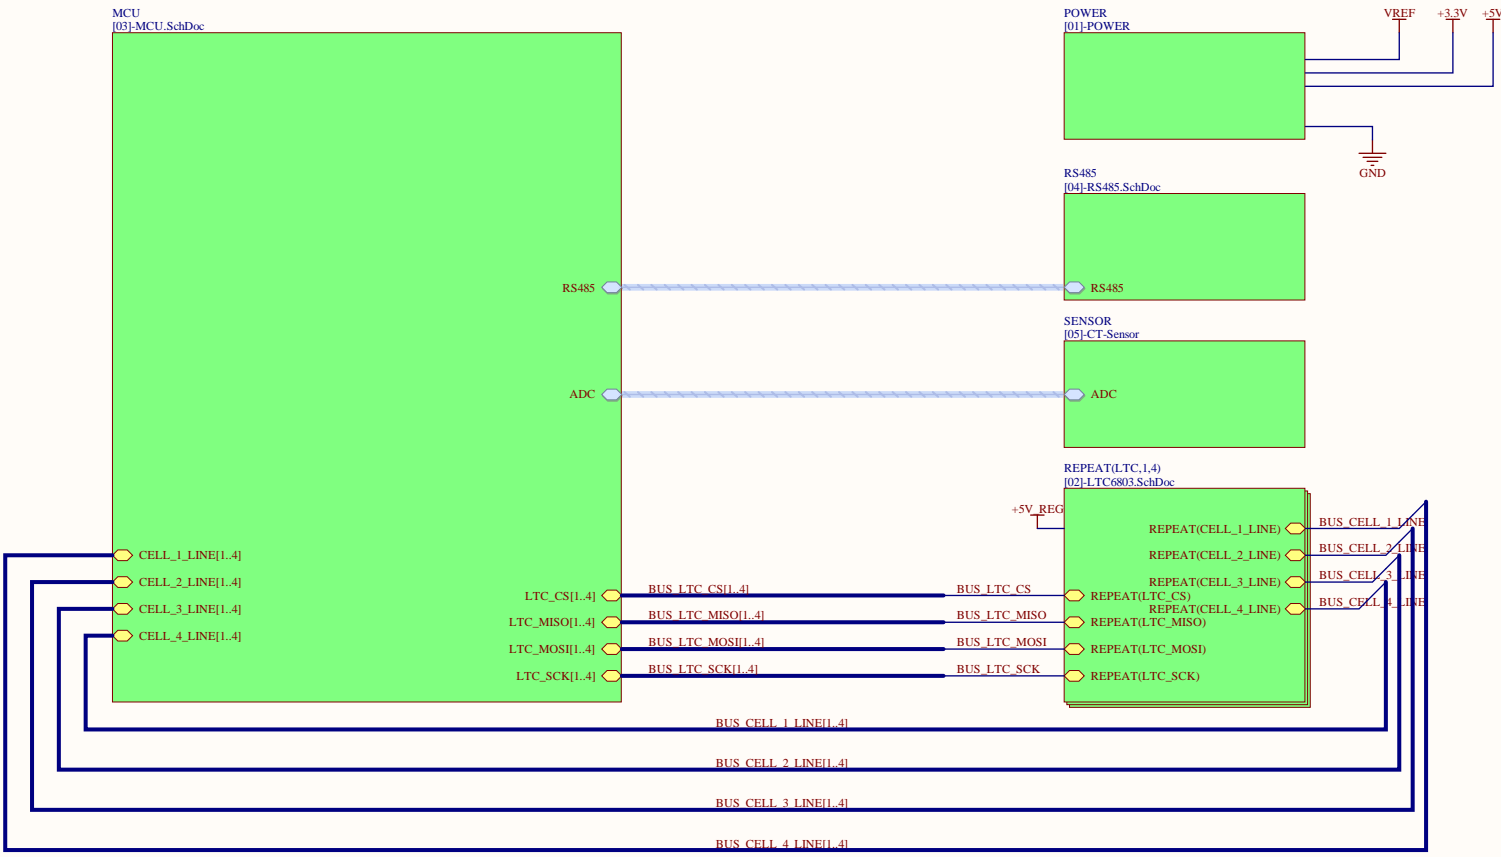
MCU
[03]-MCU.SchDoc

POWER
[01]-POWER

VREF
+3.3V
+5V

GND

RS485
[04]-RS485.SchDoc

RS485
RS485

SENSOR
[05]-CT-Sensor

ADC
ADC

REPEAT(LTC,1,4)
[02]-LTC6803.SchDoc

+5V_REG

REPEAT(CELL_1_LINE)
REPEAT(CELL_2_LINE)
REPEAT(CELL_3_LINE)
REPEAT(CELL_4_LINE)

BUS_CELL_1_LINE
BUS_CELL_2_LINE
BUS_CELL_3_LINE
BUS_CELL_4_LINE

CELL_1_LINE[1..4]
CELL_2_LINE[1..4]
CELL_3_LINE[1..4]
CELL_4_LINE[1..4]

LTC_CS[1..4]
LTC_MISO[1..4]
LTC_MOSI[1..4]
LTC_SCK[1..4]

BUS_LTC_CS[1..4]
BUS_LTC_MISO[1..4]
BUS_LTC_MOSI[1..4]
BUS_LTC_SCK[1..4]

BUS_LTC_CS
BUS_LTC_MISO
BUS_LTC_MOSI
BUS_LTC_SCK

REPEAT(LTC_CS)
REPEAT(LTC_MISO)
REPEAT(LTC_MOSI)
REPEAT(LTC_SCK)

BUS_CELL_1_LINE[1..4]
BUS_CELL_2_LINE[1..4]
BUS_CELL_3_LINE[1..4]
BUS_CELL_4_LINE[1..4]